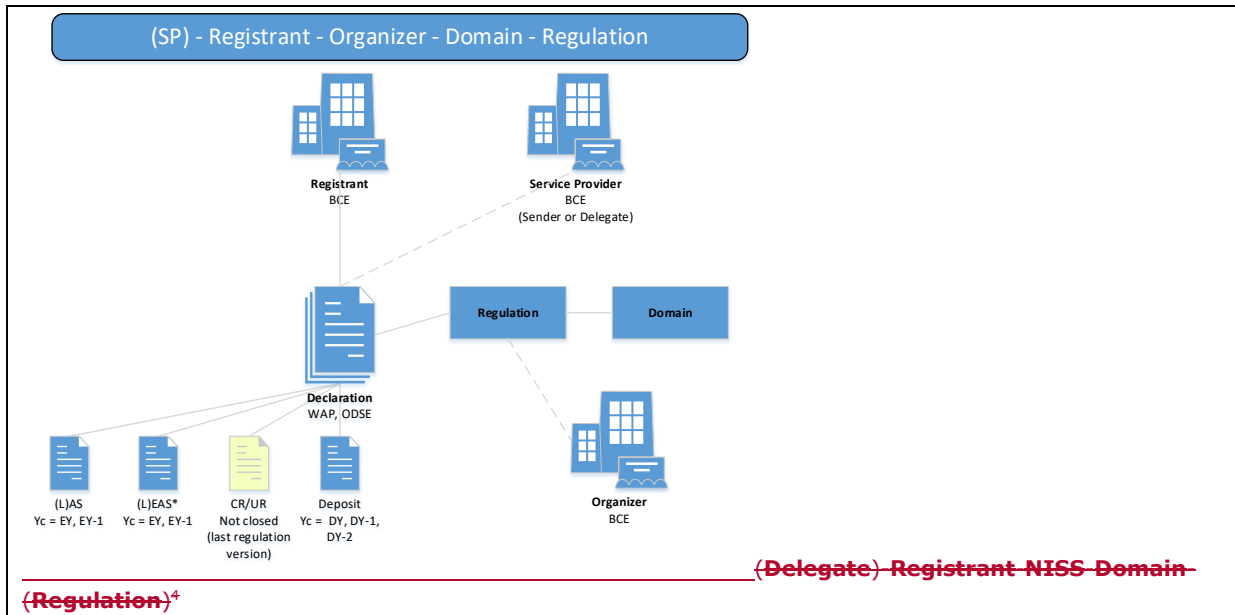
(SP) - Registrant - Organizer - Domain - Regulation

Registrant
BCE

Service Provider
BCE
(Sender or Delegate)

Declaration
WAP, ODSE

Regulation

Domain

Organizer
BCE

(L)AS
Yc = EY, EY-1

(L)EAS*
Yc = EY, EY-1

CR/UR
Not closed
(last regulation version)

Deposit
Yc = DY, DY-1, DY-2

~~(Delegate) Registrant NISS Domain (Regulation)~~$^4$